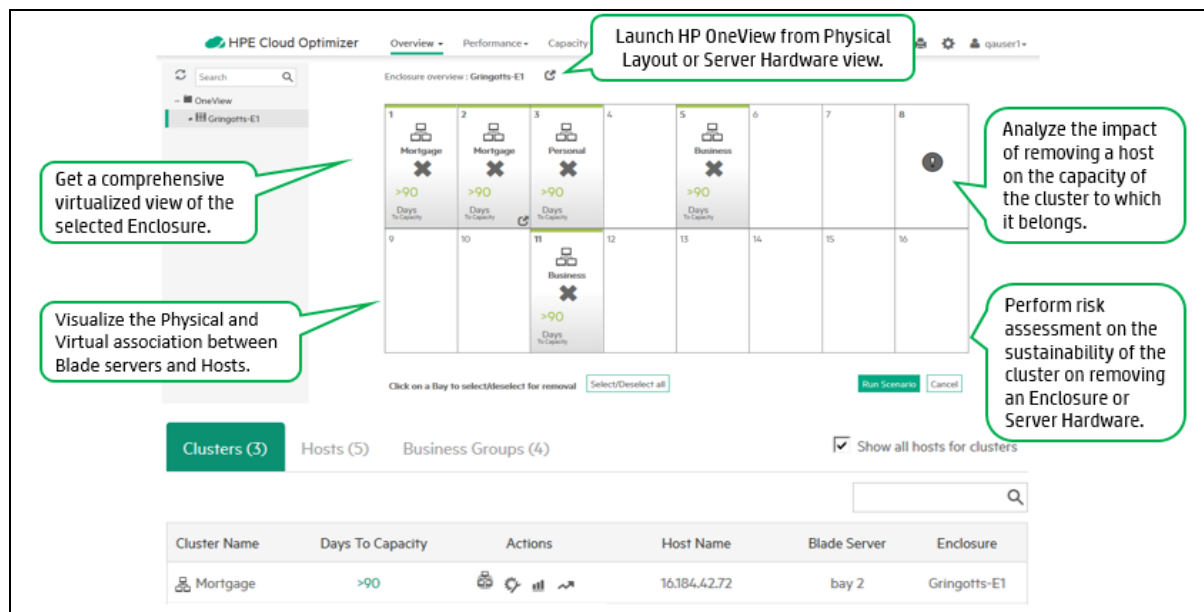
HPE Cloud Optimizer Overview Performance Capacity qauser1

Launch HP OneView from Physical Layout or Server Hardware view.

Search

OneView

Gringotts-E1

Enclosure overview : Gringotts-E1

| 1 Mortgage >90 Days To Capacity | 2 Mortgage >90 Days To Capacity | 3 Personal >90 Days To Capacity | 4 | 5 Business >90 Days To Capacity | 6 | 7 | 8 |
|---|---|---|---|---|---|---|---|
| 9 | 10 | 11 Business >90 Days To Capacity | 12 | 13 | 14 | 15 | 16 |

Get a comprehensive virtualized view of the selected Enclosure.

Analyze the impact of removing a host on the capacity of the cluster to which it belongs.

Visualize the Physical and Virtual association between Blade servers and Hosts.

Perform risk assessment on the sustainability of the cluster on removing an Enclosure or Server Hardware.

Click on a Bay to select/deselect for removal Select/Deselect all

Run Scenario Cancel

Clusters (3) Hosts (5) Business Groups (4)

Show all hosts for clusters

| Cluster Name | Days To Capacity | Actions | Host Name | Blade Server | Enclosure |
|---|---|---|---|---|---|
| Mortgage | >90 | | 16.184.42.72 | bay 2 | Gringotts-E1 |